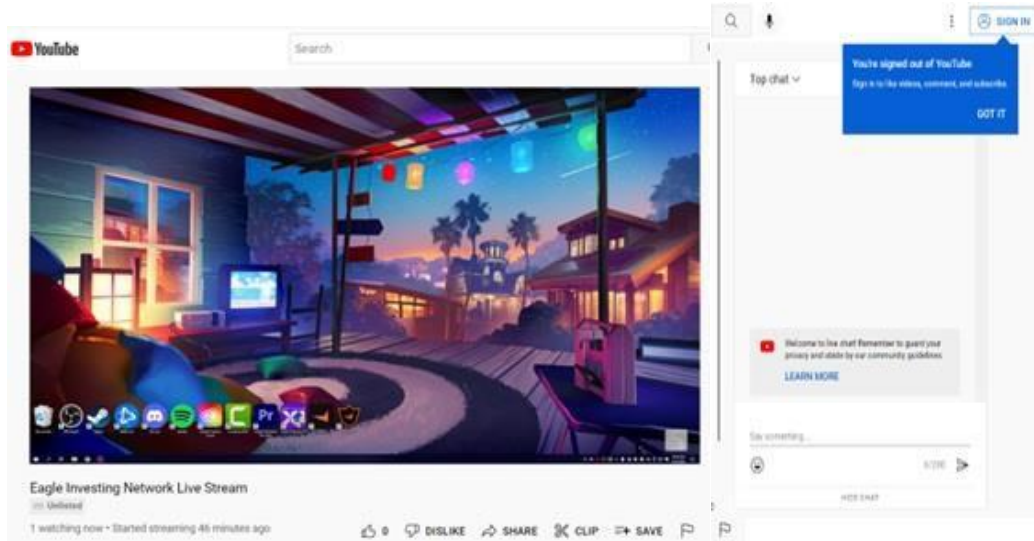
YouTube

Search

SIGN IN

You're signed out of YouTube

Sign in to like videos, comment, and subscribe.

GOT IT

Top chat

Welcome to live chat! Remember to guard your privacy and abide by our community guidelines.

LEARN MORE

Say something...

0/200

HIDE CHAT

Eagle Investing Network Live Stream

Unlisted

1 watching now • Started streaming 46 minutes ago

0 DISLIKE SHARE CLIP SAVE